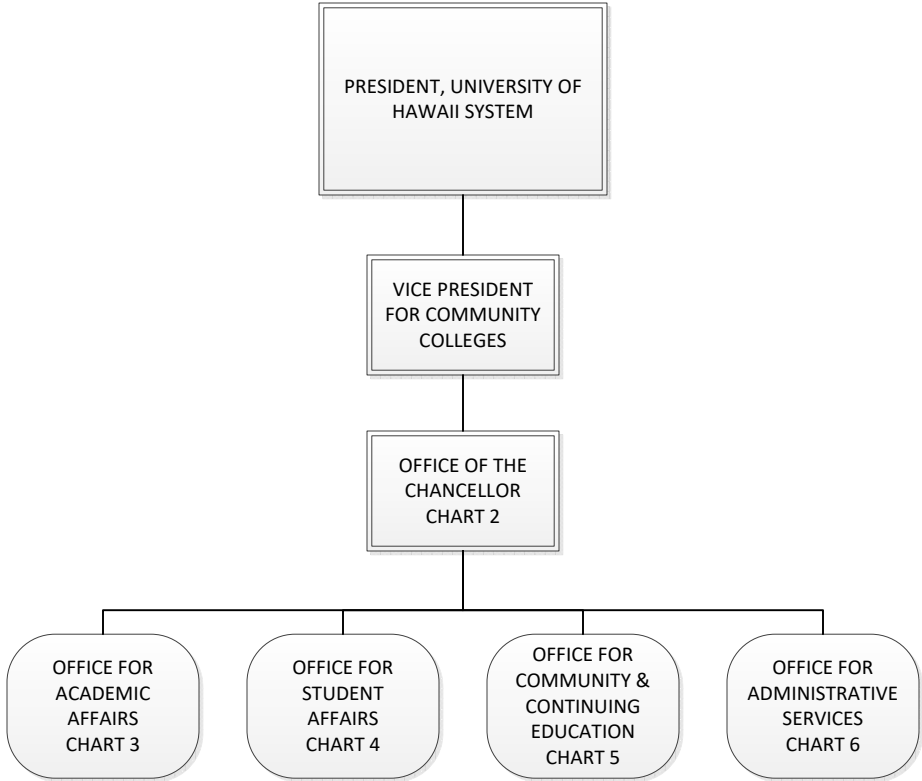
PRESIDENT, UNIVERSITY OF HAWAII SYSTEM

VICE PRESIDENT FOR COMMUNITY COLLEGES

OFFICE OF THE CHANCELLOR CHART 2

OFFICE FOR ACADEMIC AFFAIRS CHART 3

OFFICE FOR STUDENT AFFAIRS CHART 4

OFFICE FOR COMMUNITY & CONTINUING EDUCATION CHART 5

OFFICE FOR ADMINISTRATIVE SERVICES CHART 6